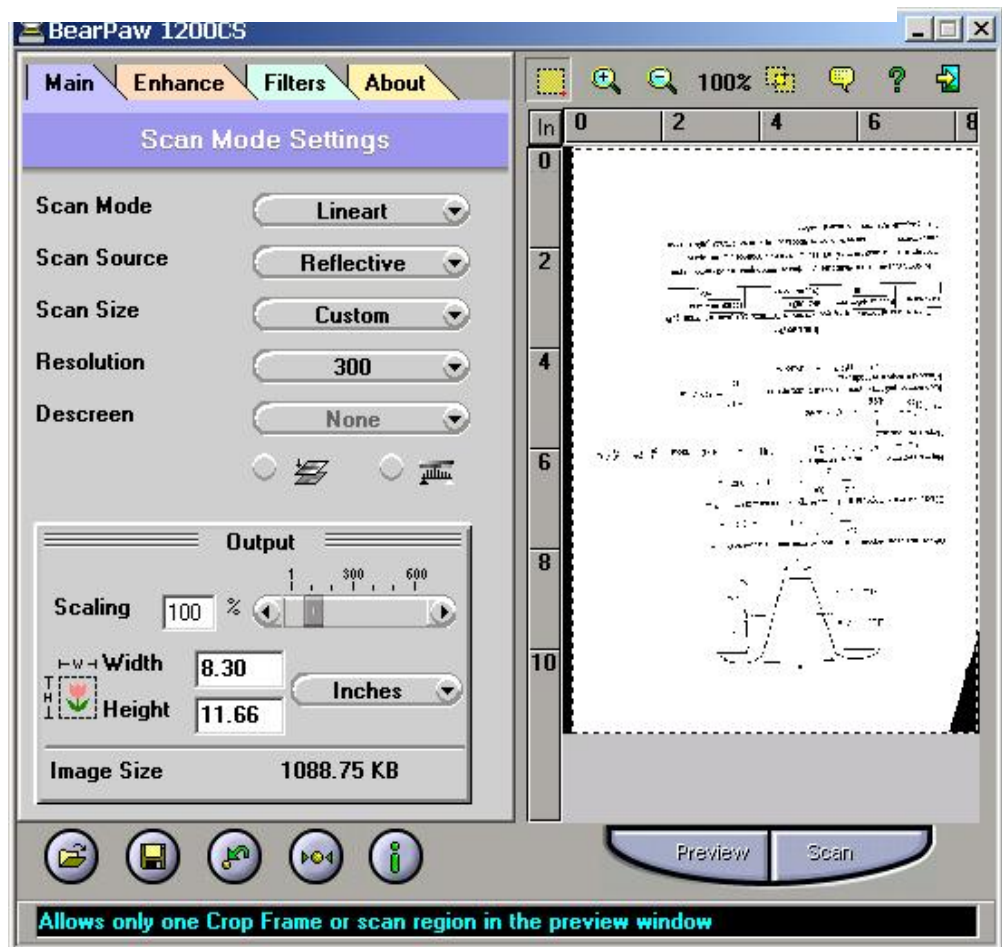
BearPaw 1200CS

Main | Enhance | Filters | About

Scan Mode Settings

Scan Mode | Lineart

Scan Source | Reflective

Scan Size | Custom

Resolution | 300

Descreen | None

Output

1 300 600

Scaling 100 %

W Width 8.30

H Height 11.66

Inches

Image Size 1088.75 KB

100%

In 0 2 4 6 8

0 2 4 6 8 10

Preview | Scan

Allows only one Crop Frame or scan region in the preview window